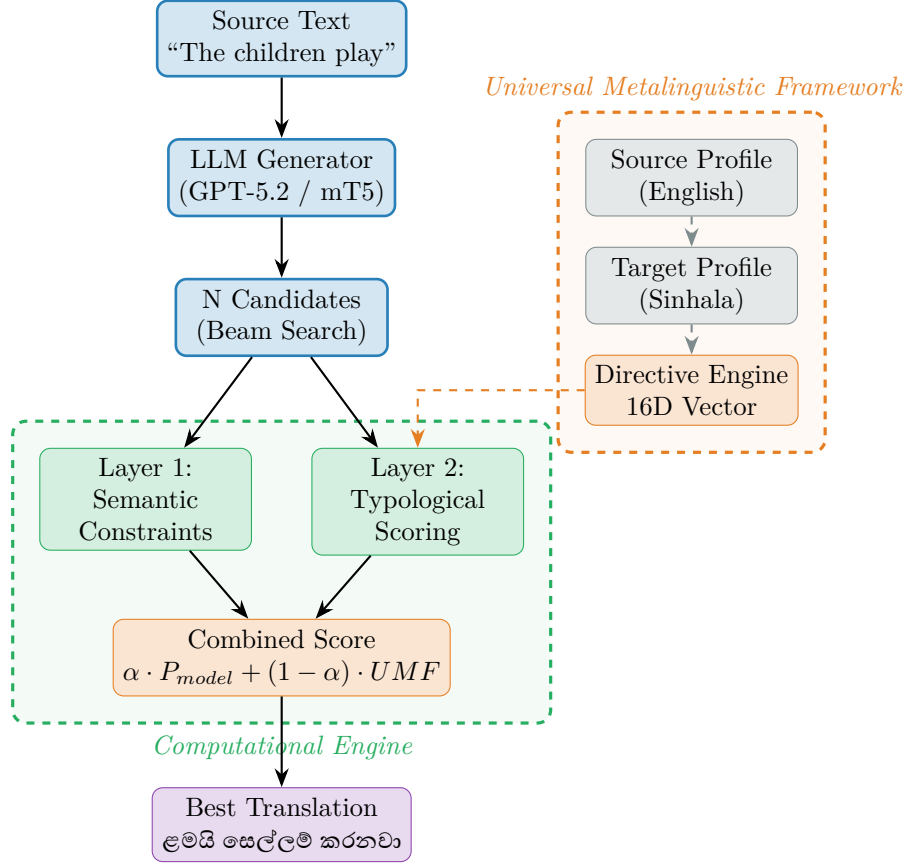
Source Text
"The children play"

LLM Generator
(GPT-5.2 / mT5)

N Candidates
(Beam Search)

Universal Metalinguistic Framework

Source Profile
(English)

Target Profile
(Sinhala)

Directive Engine
16D Vector

Layer 1:
Semantic
Constraints

Layer 2:
Typological
Scoring

Combined Score
$\alpha \cdot P_{model} + (1 - \alpha) \cdot UMF$

Computational Engine

Best Translation
ළමයි සෙල්ලම් කරනවා